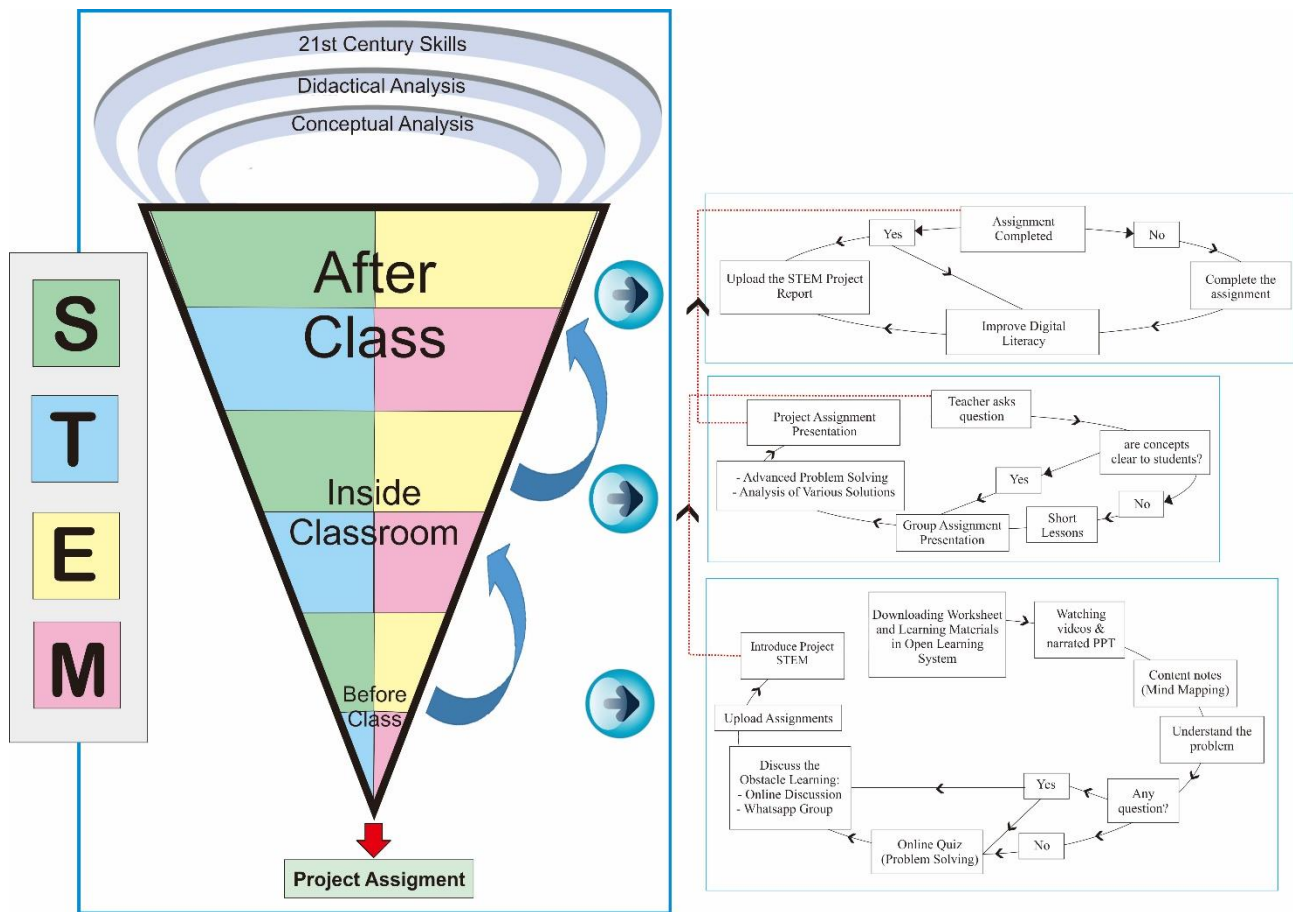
21st Century Skills

Didactical Analysis

Conceptual Analysis

S

T

E

M

After Class

Inside Classroom

Before Class

Project Assigment

Assignment Completed

Yes

No

Upload the STEM Project Report

Complete the assignment

Improve Digital Literacy

Project Assignment Presentation

Teacher asks question

are concepts clear to students?

- Advanced Problem Solving
- Analysis of Various Solutions

Yes

No

Group Assignment Presentation

Short Lessons

Downloading Worksheet and Learning Materials in Open Learning System

Watching videos & narrated PPT

Introduce Project STEM

Content notes (Mind Mapping)

Upload Assignments

Understand the problem

Discuss the Obstacle Learning:
- Online Discussion
- Whatsapp Group

Yes

Any question?

Online Quiz (Problem Solving)

No